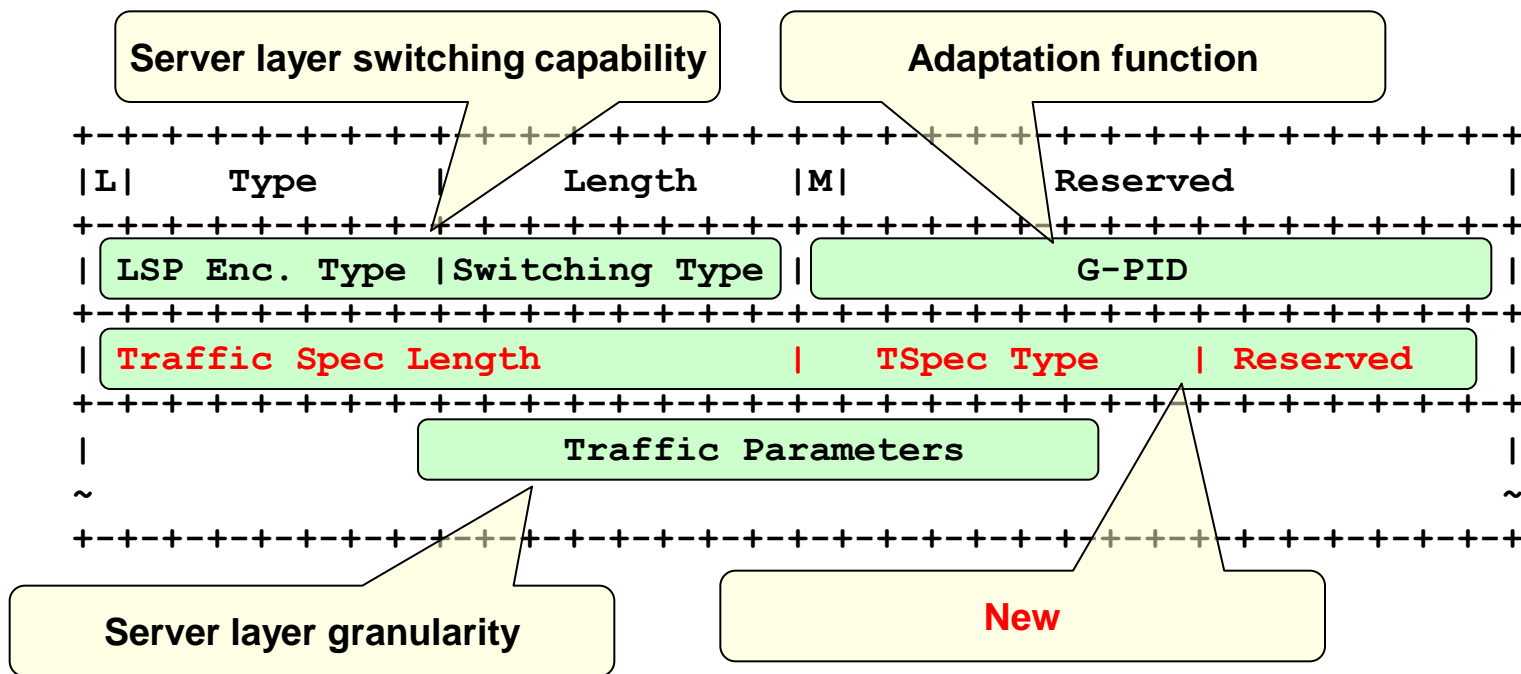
Server layer switching capability

Adaptation function

+-+-+-+-+-+-+-+-+-+-+-+-+-+-+-+-+-+-+-+-+-+-+-+-+-+-+-+-+-+-+-+-+
|L|    Type    |    Length    |M|    Reserved    |
+-+-+-+-+-+-+-+-+-+-+-+-+-+-+-+-+-+-+-+-+-+-+-+-+-+-+-+-+-+-+-+-+
| LSP Enc. Type |Switching Type | G-PID |
+-+-+-+-+-+-+-+-+-+-+-+-+-+-+-+-+-+-+-+-+-+-+-+-+-+-+-+-+-+-+-+-+
| Traffic Spec Length | TSpec Type | Reserved |
+-+-+-+-+-+-+-+-+-+-+-+-+-+-+-+-+-+-+-+-+-+-+-+-+-+-+-+-+-+-+-+-+
| Traffic Parameters |
~ ~
+-+-+-+-+-+-+-+-+-+-+-+-+-+-+-+-+-+-+-+-+-+-+-+-+-+-+-+-+-+-+-+-+

Server layer granularity

New